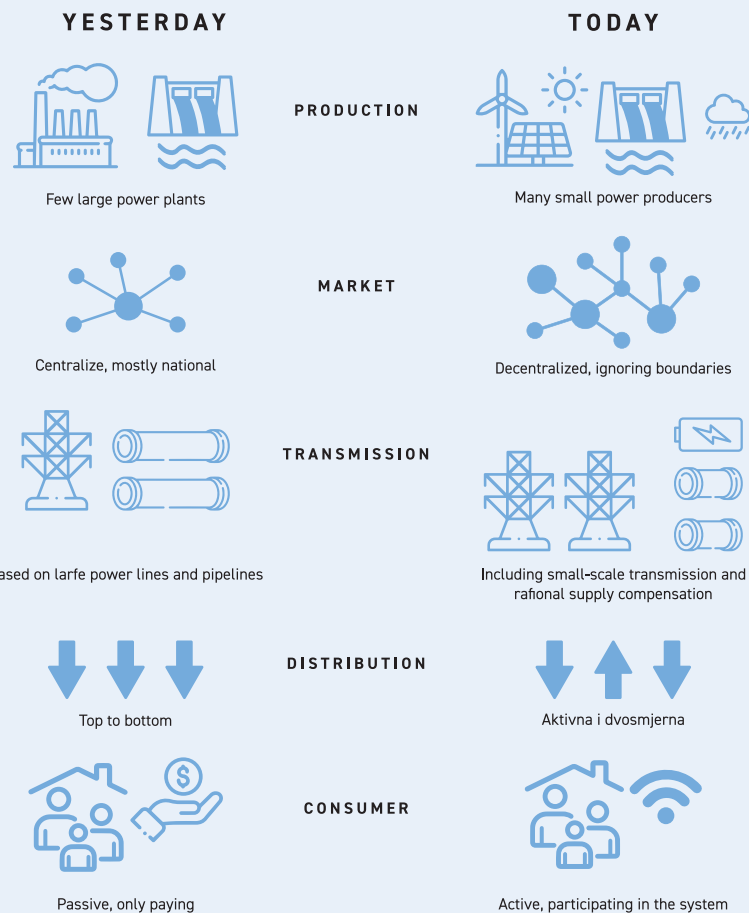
YESTERDAY

TODAY

PRODUCTION

Few large power plants

Many small power producers

MARKET

Centralize, mostly national

Decentralized, ignoring boundaries

TRANSMISSION

ased on larfe power lines and pipelines

Including small-scale transmission and rafional supply compensation

DISTRIBUTION

Top to bottom

Aktivna i dvosmjerna

CONSUMER

$

Passive, only paying

Active, participating in the system